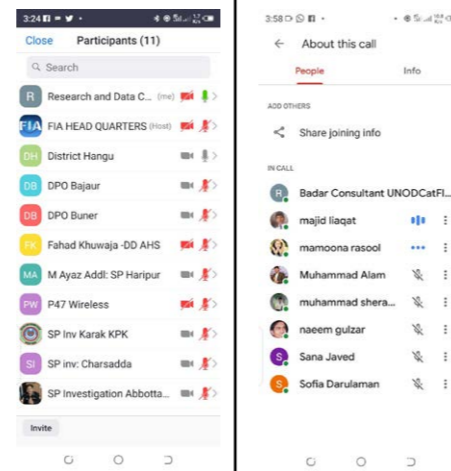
3:24

Close Participants (11)

Search

R Research and Data C... (me)

FIA FIA HEAD QUARTERS (Host)

DH District Hangu

DB DPO Bajaur

DB DPO Buner

FK Fahad Khuwaja -DD AHS

MA M Ayaz Addl: SP Haripur

PW P47 Wireless

SP Inv Karak KPK

SI SP inv: Charsadda

SP Investigation Abbotta...

Invite

3:58

About this call

People Info

ADD OTHERS

Share joining info

IN CALL

B Badar Consultant UNODCatFl...

majid liaqat

mamoona rasool

Muhammad Alam

muhammad shera...

naeem gulzar

S Sana Javed

S Sofia Darulaman